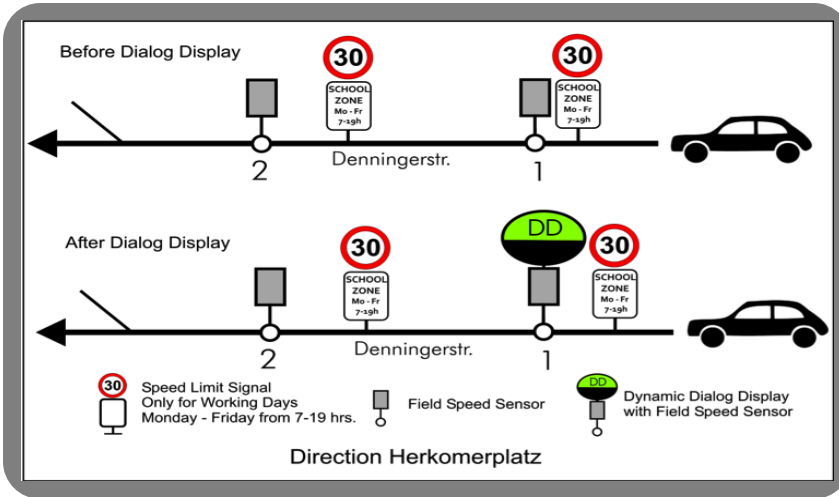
Before Dialog Display

30
SCHOOL ZONE Mo - Fr 7-19h

30
SCHOOL ZONE Mo - Fr 7-19h

2
Denningerstr.
1

After Dialog Display

30
SCHOOL ZONE Mo - Fr 7-19h

DD

30
SCHOOL ZONE Mo - Fr 7-19h

2
Denningerstr.
1

30
Speed Limit Signal Only for Working Days Monday - Friday from 7-19 hrs.

Field Speed Sensor

DD
Dynamic Dialog Display with Field Speed Sensor

Direction Herkomerplatz